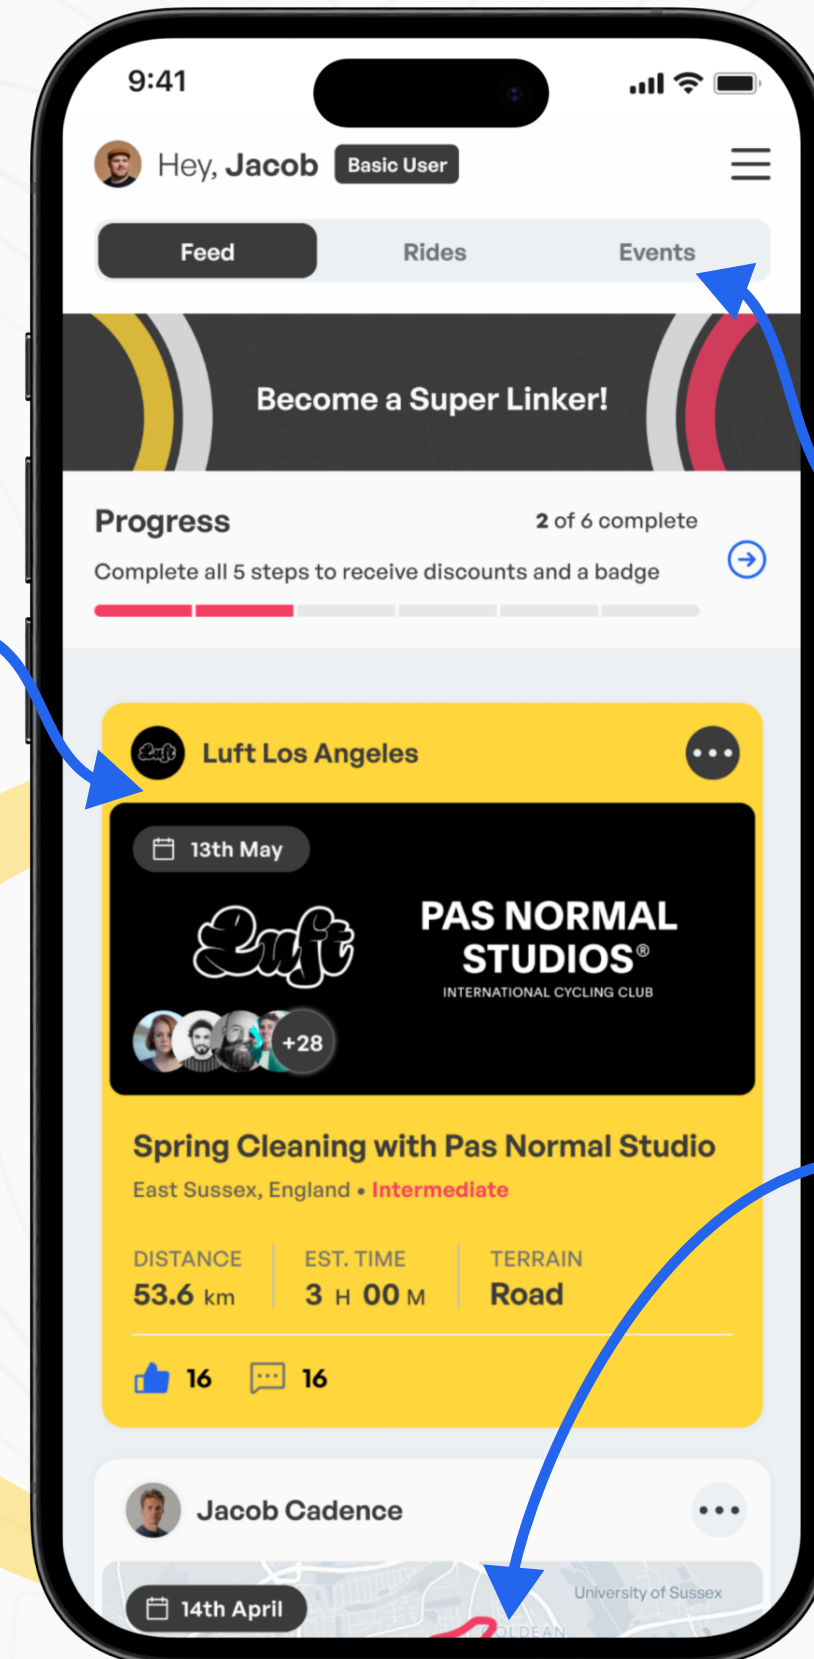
9:41

Hey, Jacob Basic User

Feed Rides Events

Become a Super Linker!

Progress 2 of 6 complete

Complete all 5 steps to receive discounts and a badge

Luft Los Angeles

13th May

Luft

PAS NORMAL STUDIOS®
INTERNATIONAL CYCLING CLUB

+28

Spring Cleaning with Pas Normal Studio

East Sussex, England • Intermediate

| DISTANCE | EST. TIME | TERRAIN |
|---|---|---|
| 53.6 km | 3 H 00 M | Road |

16 16

Jacob Cadence

14th April

University of Sussex

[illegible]DEAN